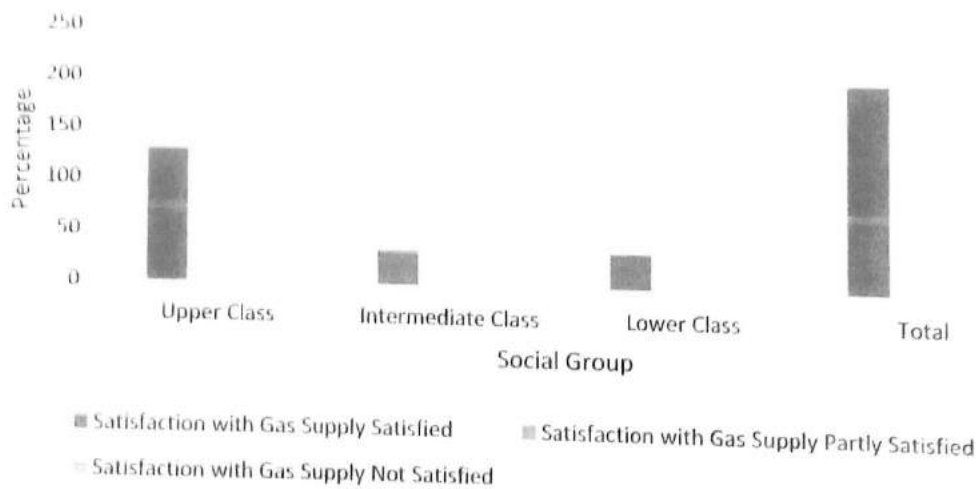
250
200
150
100
50
0

Percentage

Upper Class
Intermediate Class
Lower Class
Total

Social Group

Satisfaction with Gas Supply Satisfied
Satisfaction with Gas Supply Partly Satisfied
Satisfaction with Gas Supply Not Satisfied